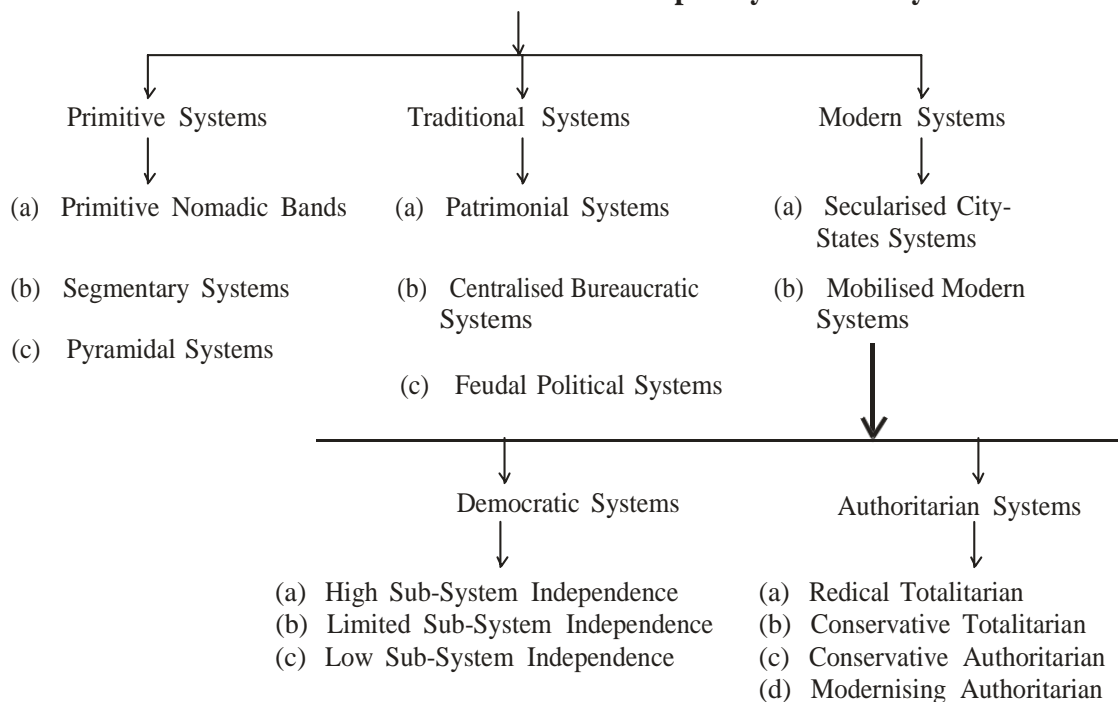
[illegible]

Primitive Systems

(a) Primitive Nomadic Bands

(b) Segmentary Systems

(c) Pyramidal Systems

Traditional Systems

(a) Patrimonial Systems

(b) Centralised Bureaucratic Systems

(c) Feudal Political Systems

Modern Systems

(a) Secularised City-States Systems

(b) Mobilised Modern Systems

Democratic Systems

(a) High Sub-System Independence
(b) Limited Sub-System Independence
(c) Low Sub-System Independence

Authoritarian Systems

(a) Redical Totalitarian
(b) Conservative Totalitarian
(c) Conservative Authoritarian
(d) Modernising Authoritarian